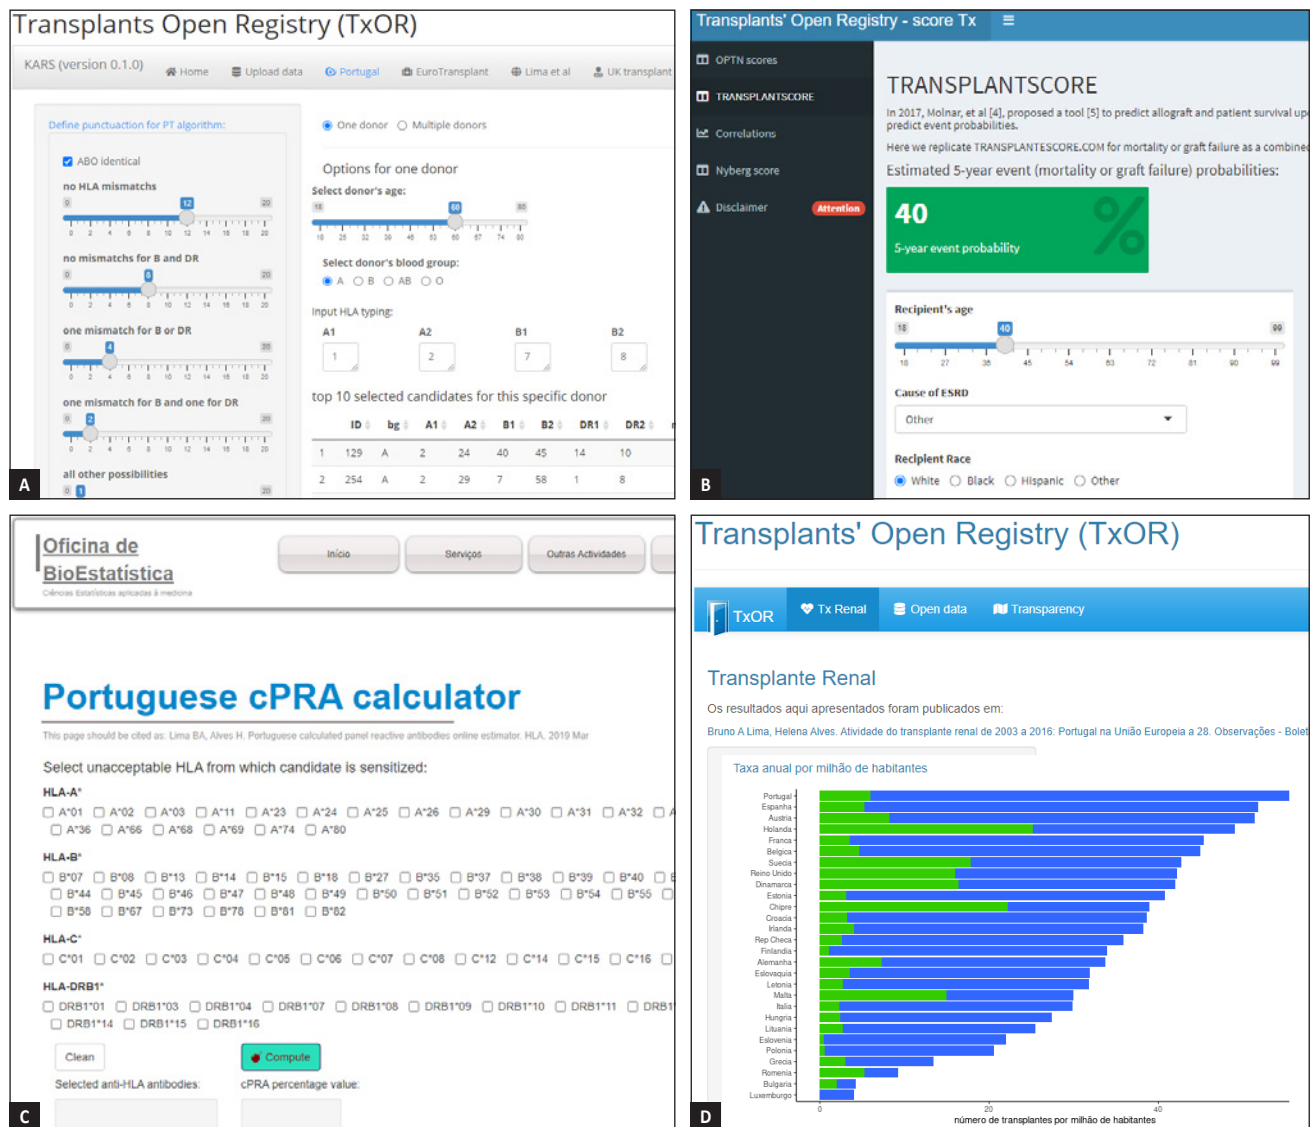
Transplants Open Registry (TxOR)

KARS (version 0.1.0) Home Upload data Portugal EuroTransplant Lima et al UK transplant

Define punctuaction for PT algorithm:

ABO identical

no HLA mismatchs

0 12 20

0 2 4 6 8 10 12 14 16 18 20

no mismatchs for B and DR

0 8 20

one mismatch for B or DR

0 4 35

one mismatch for B and one for DR

0 2 20

all other possibilities

0 1 20

One donor Multiple donors

Options for one donor

Select donor's age:

18 60 80

18 25 32 39 46 53 60 67 74 80

Select donor's blood group:

A B AB O

Input HLA typing:

| A1 | A2 | B1 | B2 |
|---|---|---|---|
| 1 | 2 | 7 | 8 |

top 10 selected candidates for this specific donor

| | ID | bg | A1 | A2 | B1 | B2 | DR1 | DR2 |
|---|---|---|---|---|---|---|---|---|
| 1 | 129 | A | 2 | 24 | 40 | 45 | 14 | 10 |
| 2 | 254 | A | 2 | 29 | 7 | 58 | 1 | 8 |

A

Transplants' Open Registry - score Tx

OPTN scores
TRANSPLANTSCORE
Correlations
Nyberg score
Disclaimer Attention

TRANSPLANTSCORE

In 2017, Molnar, et al [4], proposed a tool [5] to predict allograft and patient survival up predict event probabilities.

Here we replicate TRANSPLANTESCORE.COM for mortality or graft failure as a combined

Estimated 5-year event (mortality or graft failure) probabilities:

40

5-year event probability

Recipient's age

18 40 99

18 27 36 45 54 63 72 81 90 99

Cause of ESRD

Other

Recipient Race

White Black Hispanic Other

B

Oficina de BioEstatística

Ciências Estatísticas aplicadas à medicina

Início Serviços Outras Actividades

Portuguese cPRA calculator

This page should be cited as: Lima BA, Alves H. Portuguese calculated panel reactive antibodies online estimator. HLA. 2019 Mar

Select unacceptable HLA from which candidate is sensitized:

HLA-A*

A*01 A*02 A*03 A*11 A*23 A*24 A*25 A*26 A*29 A*30 A*31 A*32
A*36 A*66 A*68 A*69 A*74 A*80

HLA-B*

B*07 B*08 B*13 B*14 B*15 B*18 B*27 B*35 B*37 B*38 B*39 B*40
B*44 B*45 B*46 B*47 B*48 B*49 B*50 B*51 B*52 B*53 B*54 B*55
B*58 B*67 B*73 B*78 B*81 B*82

HLA-C*

C*01 C*02 C*03 C*04 C*05 C*06 C*07 C*08 C*12 C*14 C*15 C*16

HLA-DRB1*

DRB1*01 DRB1*03 DRB1*04 DRB1*07 DRB1*08 DRB1*09 DRB1*10 DRB1*11 DRB1
DRB1*14 DRB1*15 DRB1*16

Clean Compute

Selected anti-HLA antibodies: cPRA percentage value:

C

Transplants' Open Registry (TxOR)

TxOR Tx Renal Open data Transparency

Transplante Renal

Os resultados aqui apresentados foram publicados em:

Bruno A Lima, Helena Alves. Atividade do transplante renal de 2003 a 2016: Portugal na União Europeia a 28. Observações - Bolet

Taxa anual por milhão de habitantes

Portugal
Espanha
Austria
Holanda
França
Belgica
Suecia
Reino Unido
Dinamarca
Estonia
Chipre
Croacia
Irlanda
Rep Checa
Finlandia
Alemanha
Eslovaquia
Letonia
Malta
Italia
Hungria
Lituania
Eslovenia
Polonia
Grecia
Romenia
Bulgaria
Luxemburgo

0 20 40

número de transplantes por milhão de habitantes

D